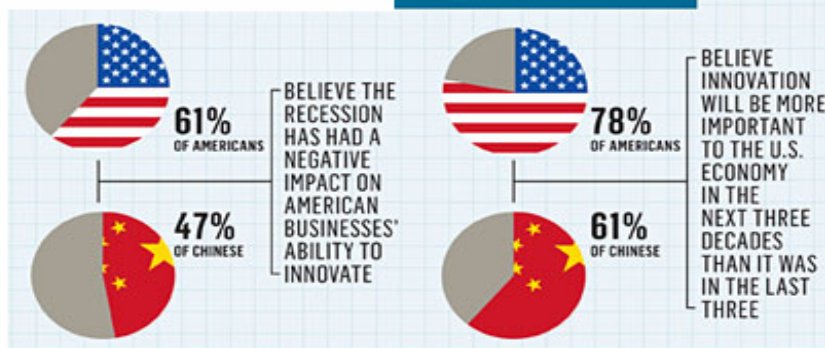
61%
OF AMERICANS

47%
OF CHINESE

BELIEVE THE RECESSION HAS HAD A NEGATIVE IMPACT ON AMERICAN BUSINESSES' ABILITY TO INNOVATE

78%
OF AMERICANS

61%
OF CHINESE

BELIEVE INNOVATION WILL BE MORE IMPORTANT TO THE U.S. ECONOMY IN THE NEXT THREE DECADES THAN IT WAS IN THE LAST THREE